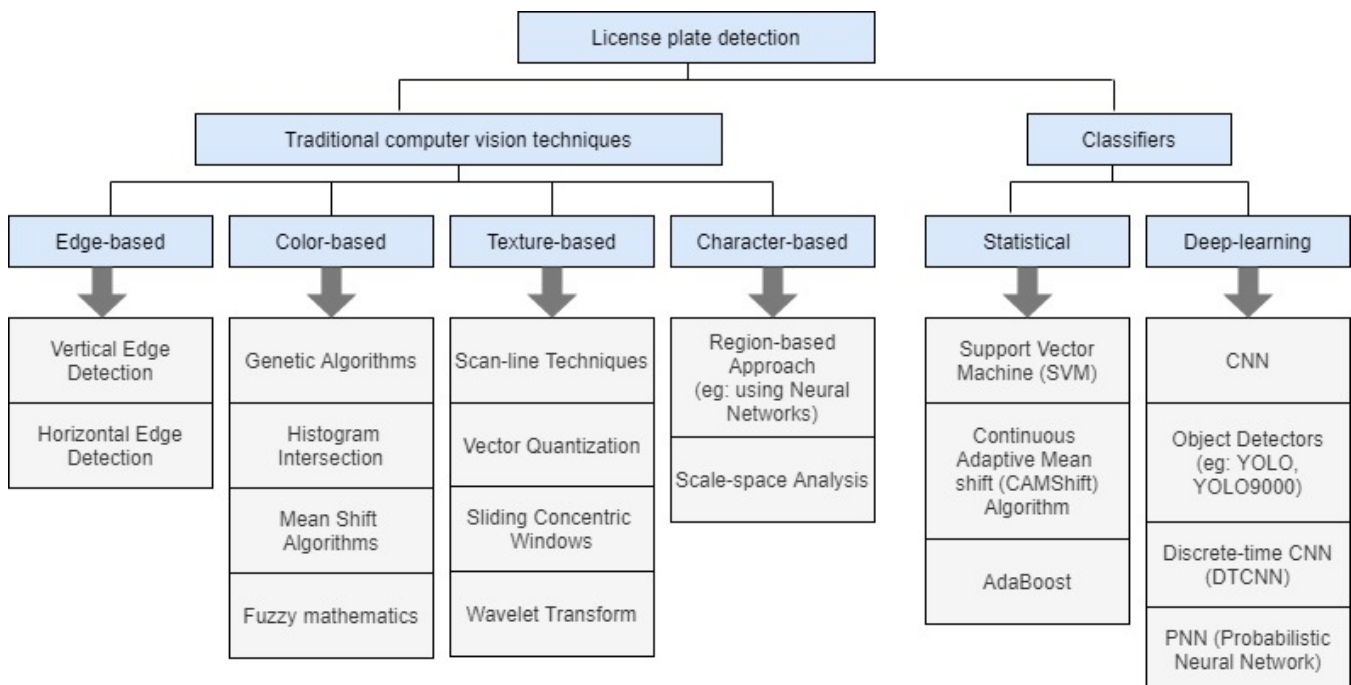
License plate detection

Traditional computer vision techniques

Classifiers

Edge-based

Vertical Edge Detection

Horizontal Edge Detection

Color-based

Genetic Algorithms

Histogram Intersection

Mean Shift Algorithms

Fuzzy mathematics

Texture-based

Scan-line Techniques

Vector Quantization

Sliding Concentric Windows

Wavelet Transform

Character-based

Region-based Approach (eg: using Neural Networks)

Scale-space Analysis

Statistical

Support Vector Machine (SVM)

Continuous Adaptive Mean shift (CAMShift) Algorithm

AdaBoost

Deep-learning

CNN

Object Detectors (eg: YOLO, YOLO9000)

Discrete-time CNN (DTCNN)

PNN (Probabilistic Neural Network)